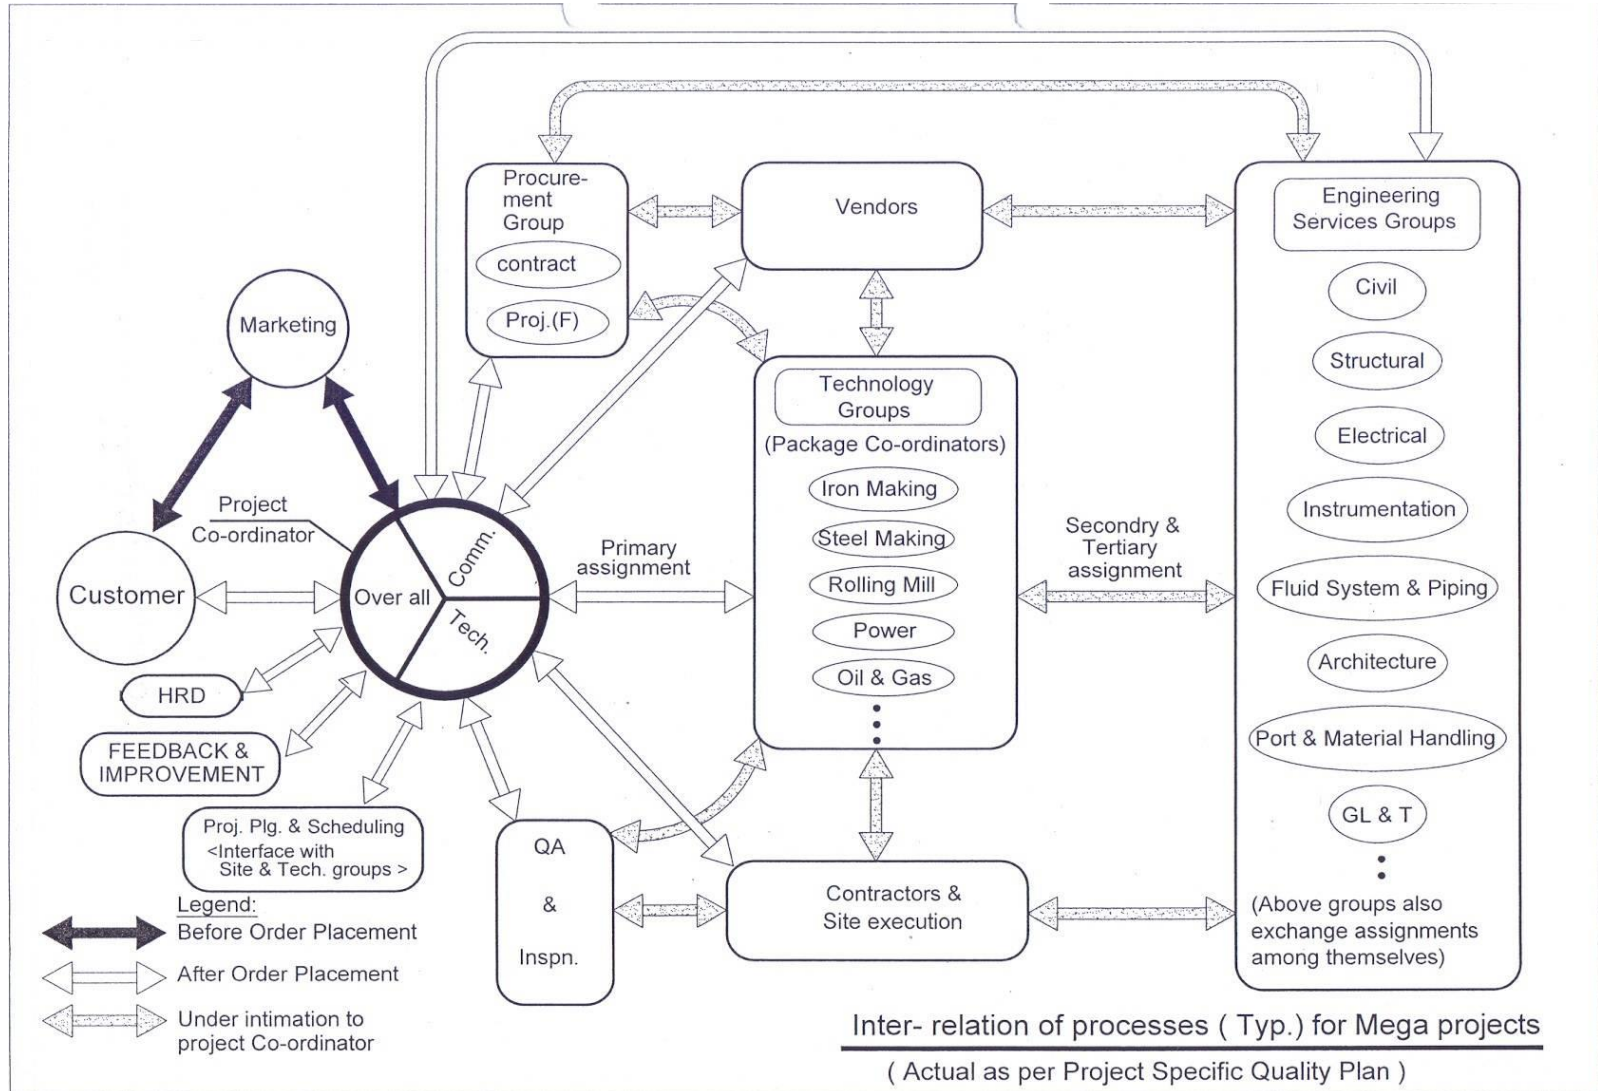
Procurement Group

contract

Proj.(F)

Vendors

Engineering Services Groups

Civil

Structural

Electrical

Instrumentation

Fluid System & Piping

Architecture

Port & Material Handling

GL & T

(Above groups also exchange assignments among themselves)

Marketing

Project Co-ordinator

Customer

Over all

Comm.

Tech.

Primary assignment

Technology Groups

(Package Co-ordinators)

Iron Making

Steel Making

Rolling Mill

Power

Oil & Gas

Secondry & Tertiary assignment

HRD

FEEDBACK & IMPROVEMENT

Proj. Plg. & Scheduling <Interface with Site & Tech. groups >

QA & Inspn.

Contractors & Site execution

Legend:
Before Order Placement
After Order Placement
Under intimation to project Co-ordinator

Inter- relation of processes ( Typ.) for Mega projects

( Actual as per Project Specific Quality Plan )